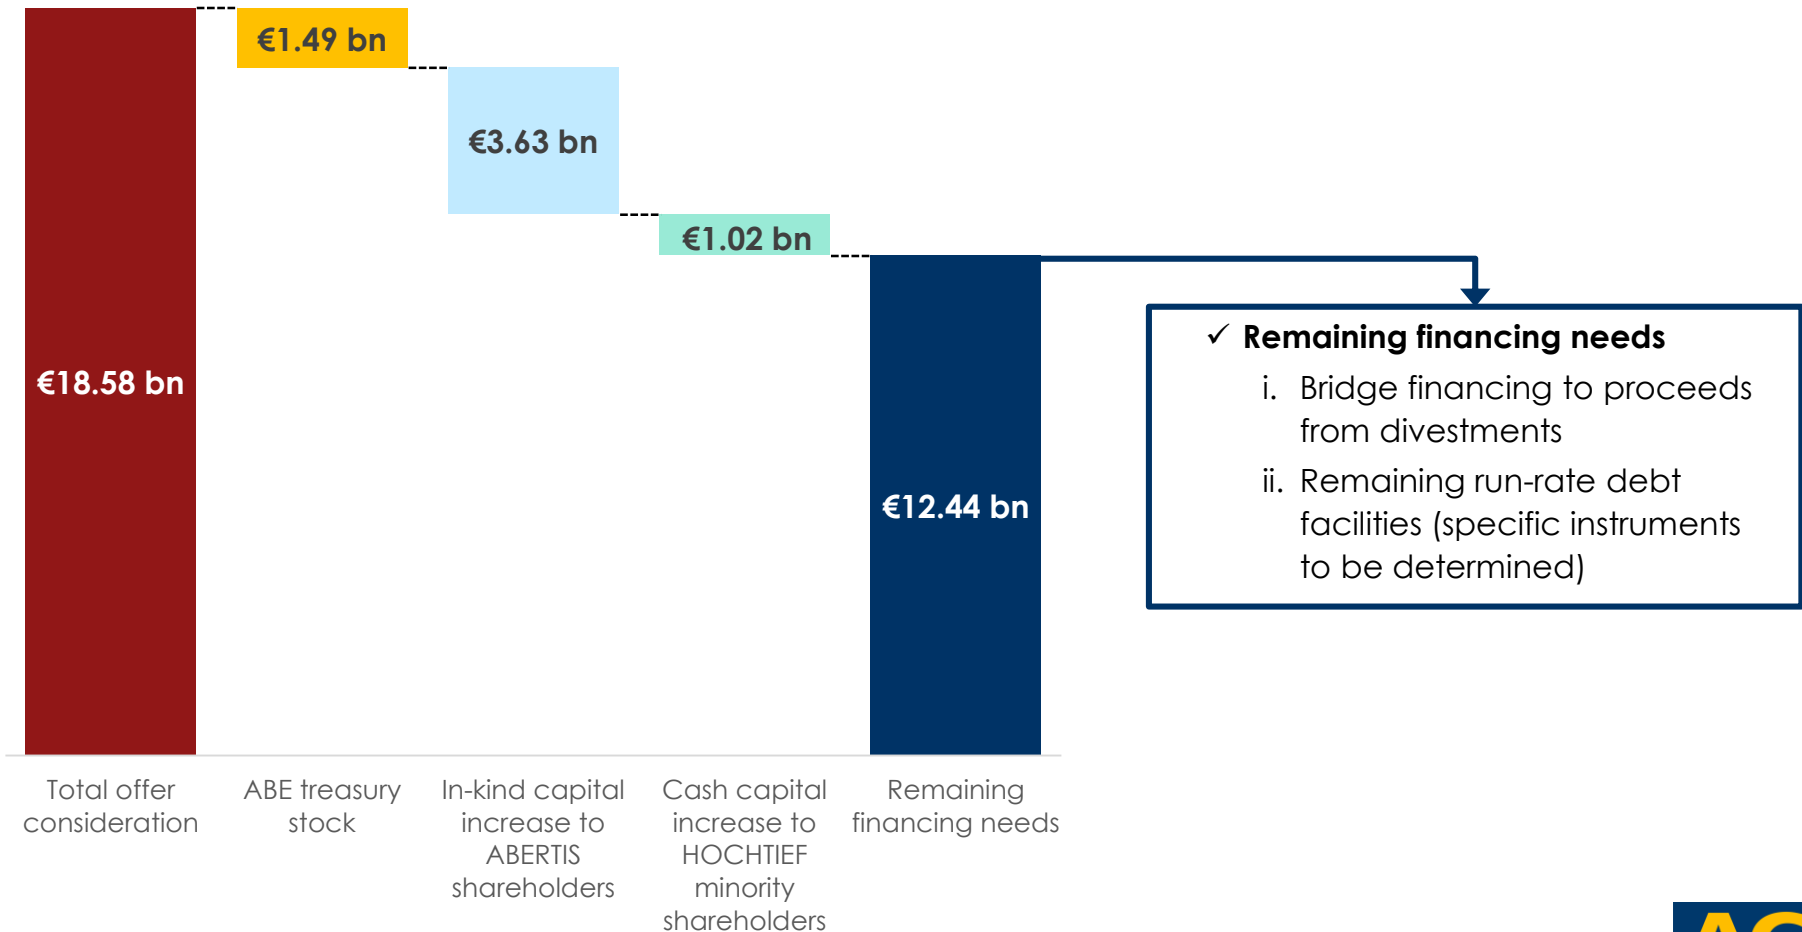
€1.49 bn

€3.63 bn

€1.02 bn

€18.58 bn

€12.44 bn

✓ Remaining financing needs

i. Bridge financing to proceeds from divestments

ii. Remaining run-rate debt facilities (specific instruments to be determined)

Total offer consideration

ABE treasury stock

In-kind capital increase to ABERTIS shareholders

Cash capital increase to HOCHTIEF minority shareholders

Remaining financing needs